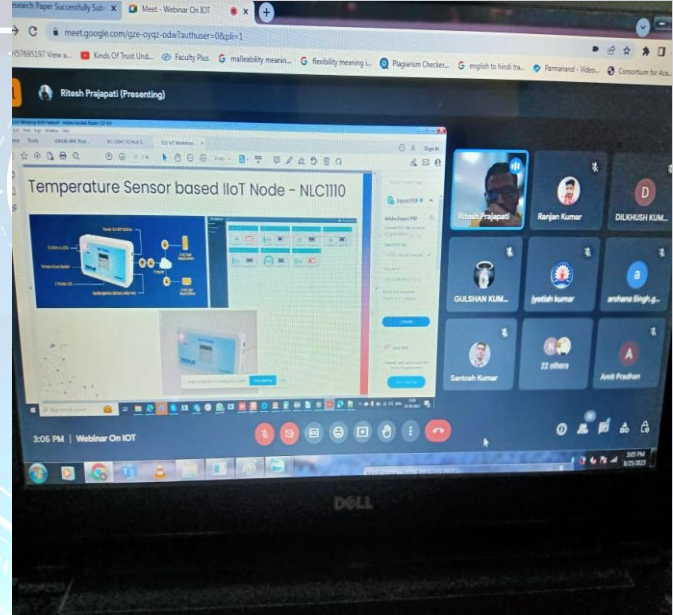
esearch Paper Successfully Sub ×
Meet - Webinar On IOT ×
meet.google.com/gze-oyqz-odw?authuser=0&pli=1
h57695197 View a... Kinds Of Trust Und... Faculty Plus malleability meanin... flexibility meaning i... Plagiarism Checker... english to hindi tra... Parmanand - Video... Consortium for Aca...
Ritesh Prajapati (Presenting)
Temperature Sensor based IIoT Node - NLC1110
Ritesh Prajapati
Ranjan Kumar
DILKHUSH KUM...
GULSHAN KUM...
jyotish kumar
archana Singh g...
Santosh Kumar
22 others
Amit Pradhan
3:05 PM | Webinar On IOT
DELL